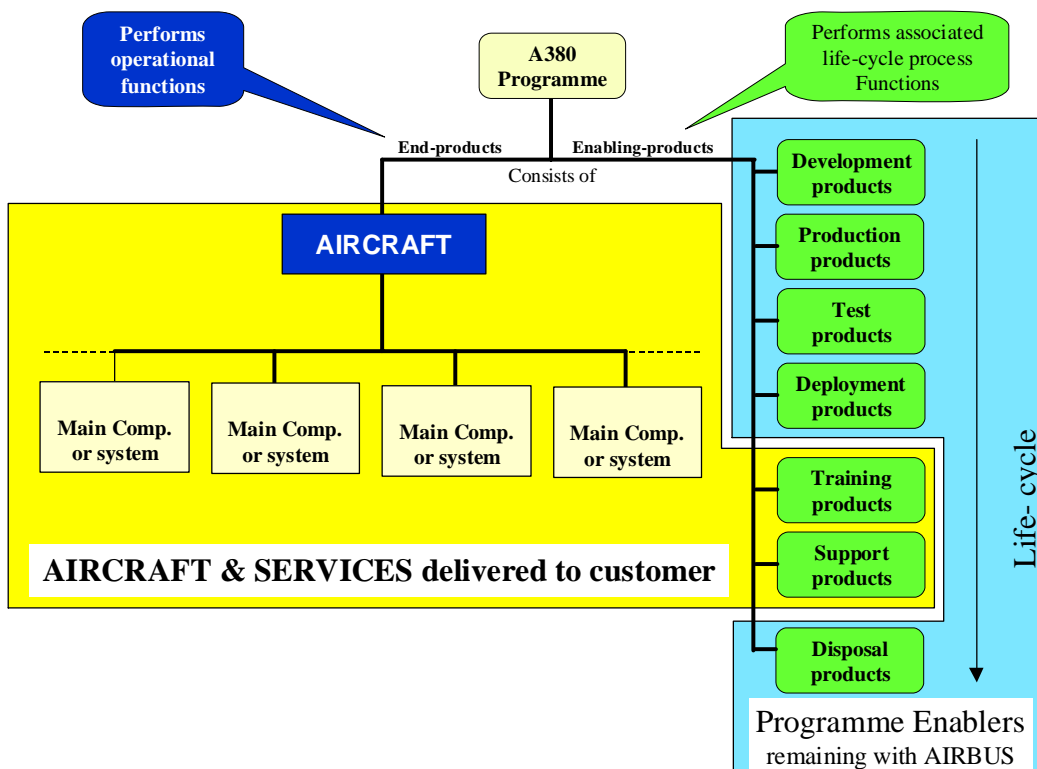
Performs operational functions

A380 Programme

Performs associated life-cycle process Functions

End-products

Enabling-products

Consists of

AIRCRAFT

Main Comp. or system

Main Comp. or system

Main Comp. or system

Main Comp. or system

AIRCRAFT & SERVICES delivered to customer

Development products

Production products

Test products

Deployment products

Training products

Support products

Disposal products

Life- cycle

Programme Enablers remaining with AIRBUS